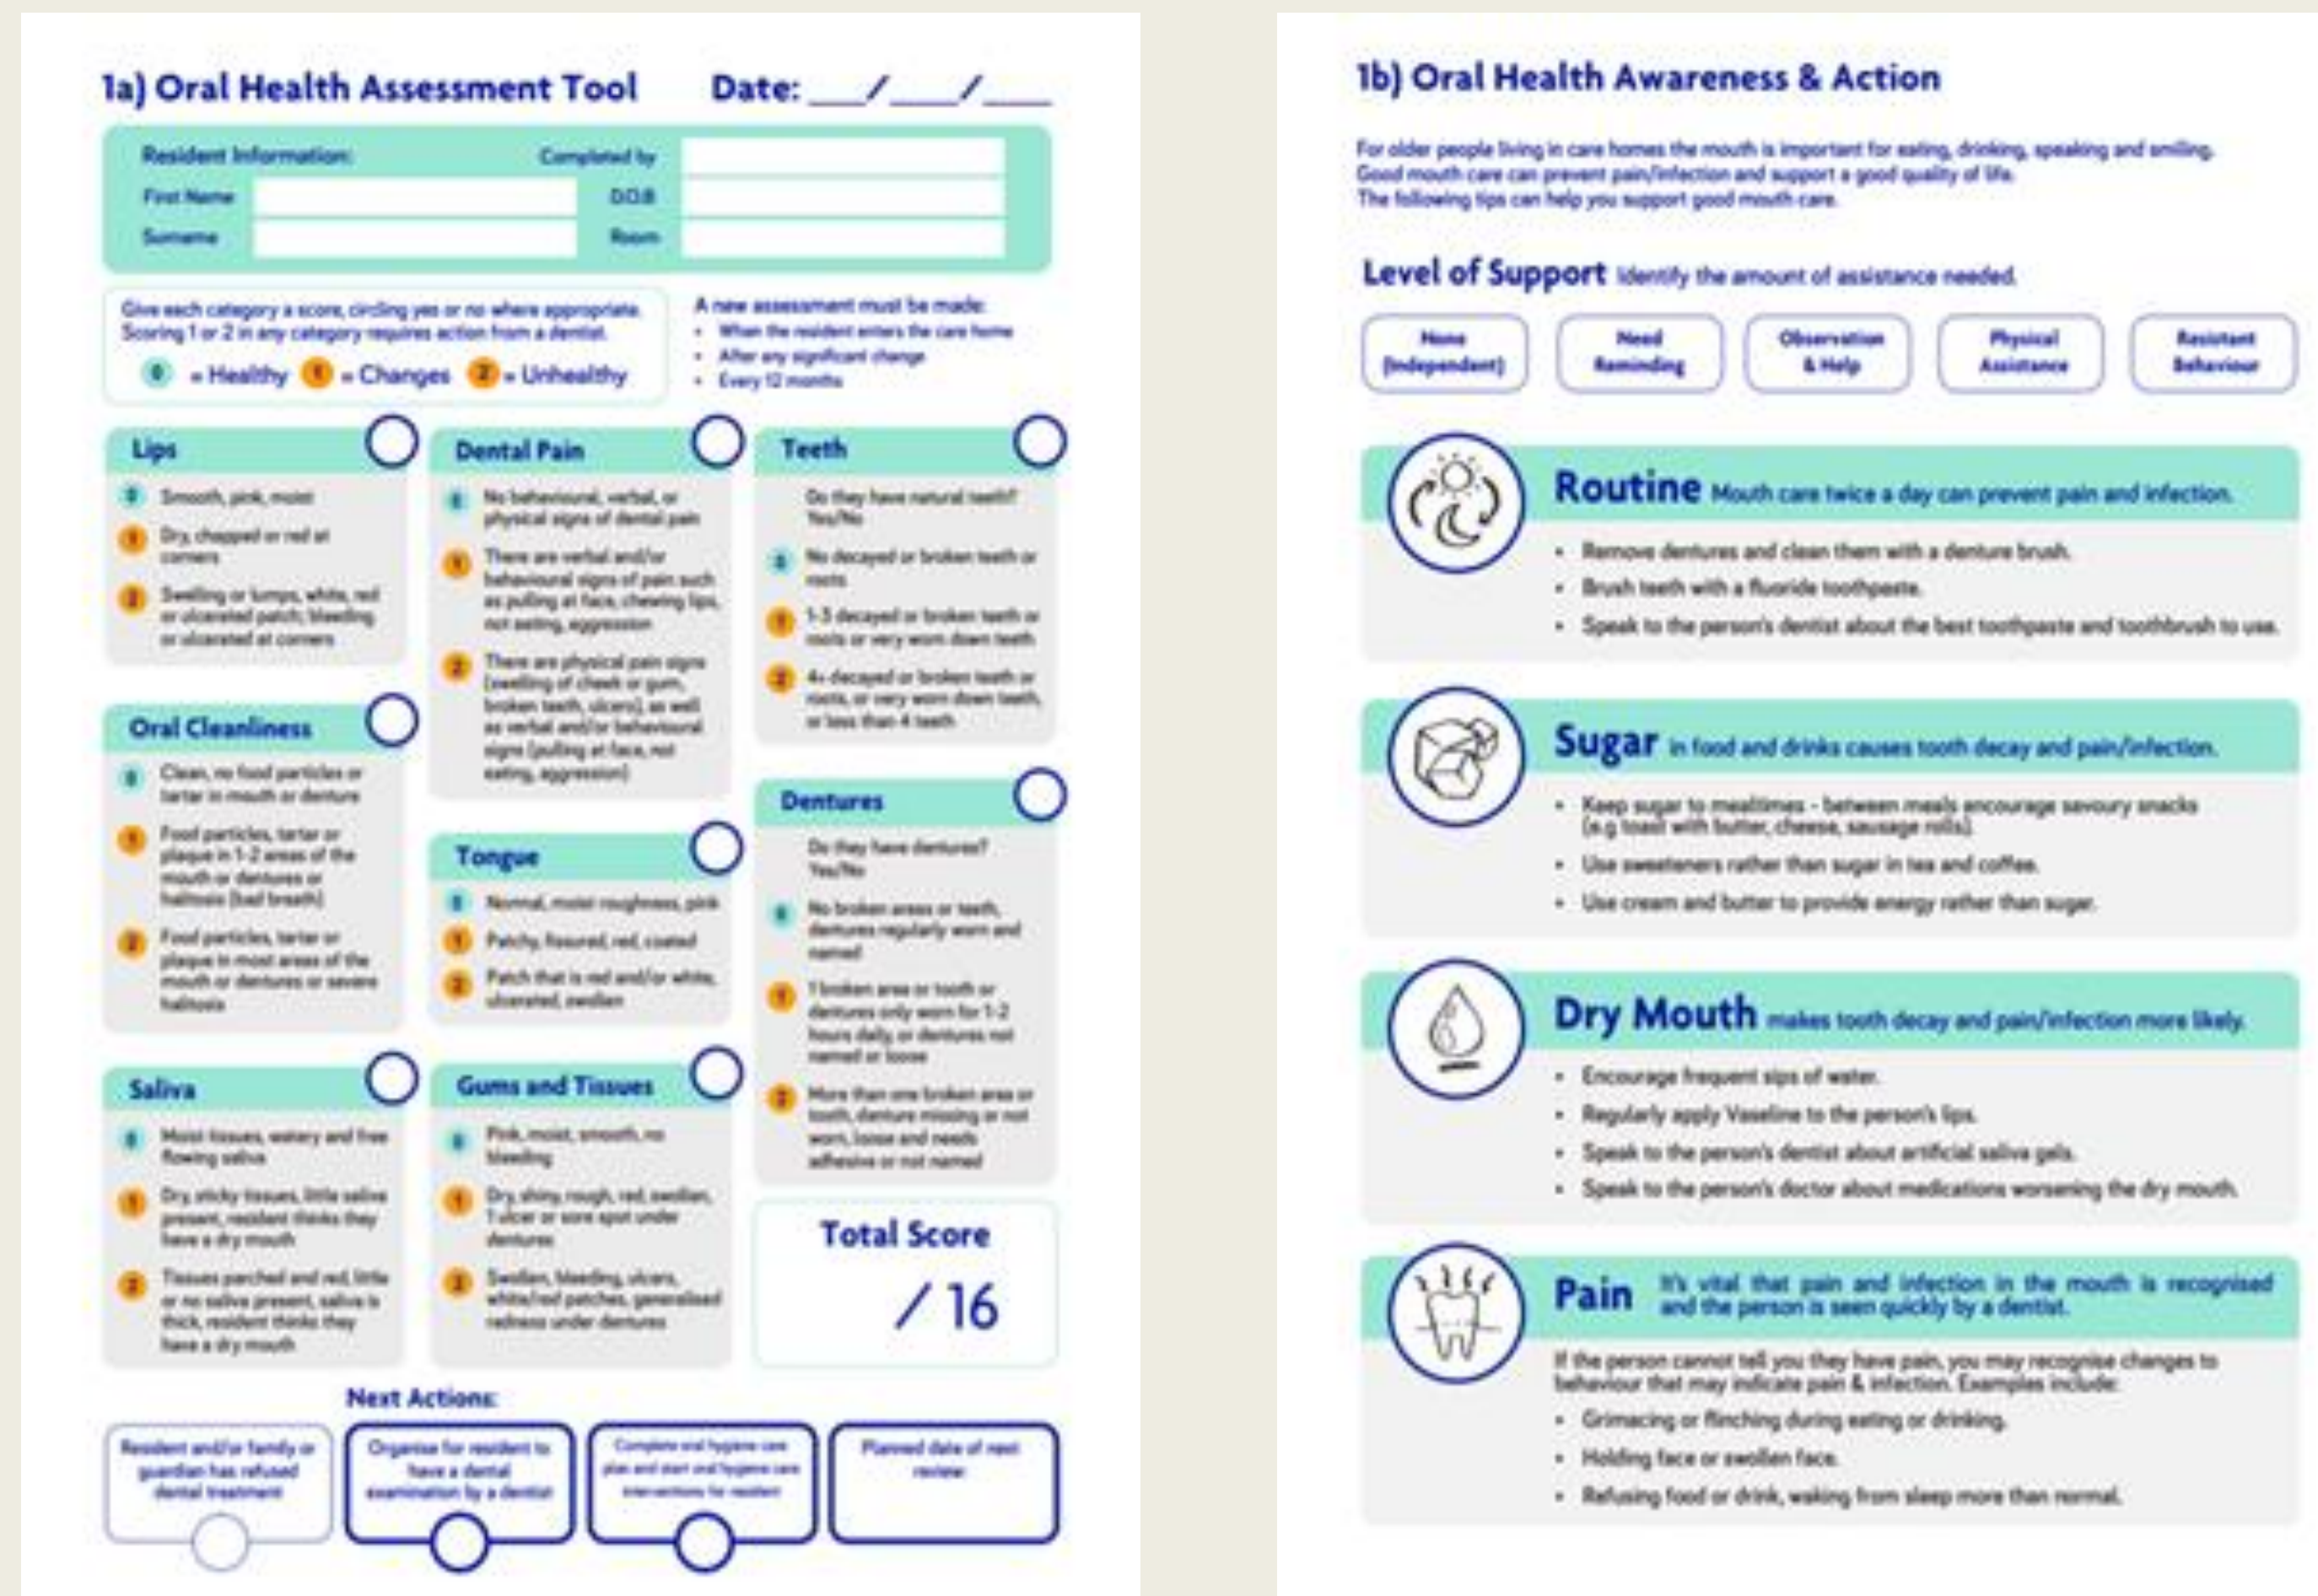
1a) Oral Health Assessment Tool Date: ___/___/___

Resident Information: Completed by
First Name D.O.B
Surname Room

Give each category a score, circling yes or no where appropriate. Scoring 1 or 2 in any category requires action from a dentist.
0 = Healthy 1 = Changes 2 = Unhealthy

A new assessment must be made:
- When the resident enters the care home
- After any significant change
- Every 12 months

Lips
0 Smooth, pink, moist
1 Dry, chapped or red at corners
2 Swelling or lumps, white, red or ulcerated patch; bleeding or ulcerated at corners

Dental Pain
0 No behavioural, verbal, or physical signs of dental pain
1 There are verbal and/or behavioural signs of pain such as pulling at face, chewing lips, not eating, aggression
2 There are physical pain signs (swelling of cheek or gum, broken teeth, ulcers), as well as verbal and/or behavioural signs (pulling at face, not eating, aggression)

Teeth
Do they have natural teeth? Yes/No
0 No decayed or broken teeth or roots
1 1-3 decayed or broken teeth or roots or very worn down teeth
2 4+ decayed or broken teeth or roots, or very worn down teeth, or less than 4 teeth

Oral Cleanliness
0 Clean, no food particles or tartar in mouth or denture
1 Food particles, tartar or plaque in 1-2 areas of the mouth or dentures or halitosis (bad breath)
2 Food particles, tartar or plaque in most areas of the mouth or dentures or severe halitosis

Tongue
0 Normal, moist roughness, pink
1 Patchy, fissured, red, coated
2 Patch that is red and/or white, ulcerated, swollen

Dentures
Do they have dentures? Yes/No
0 No broken areas or teeth, dentures regularly worn and named
1 1 broken area or tooth or dentures only worn for 1-2 hours daily, or dentures not named or loose
2 More than one broken area or tooth, denture missing or not worn, loose and needs adhesive or not named

Saliva
0 Moist tissues, watery and free flowing saliva
1 Dry, sticky tissues, little saliva present, resident thinks they have a dry mouth
2 Tissues parched and red, little or no saliva present, saliva is thick, resident thinks they have a dry mouth

Gums and Tissues
0 Pink, moist, smooth, no bleeding
1 Dry, shiny, rough, red, swollen, 1 ulcer or sore spot under dentures
2 Swollen, bleeding, ulcers, white/red patches, generalised redness under dentures

Total Score
/ 16

Next Actions:
Resident and/or family or guardian has refused dental treatment
Organise for resident to have a dental examination by a dentist
Complete oral hygiene care plan and start oral hygiene care interventions for resident
Planned date of next review

1b) Oral Health Awareness & Action

For older people living in care homes the mouth is important for eating, drinking, speaking and smiling. Good mouth care can prevent pain/infection and support a good quality of life. The following tips can help you support good mouth care.

Level of Support Identify the amount of assistance needed.
None (Independent) | Need Reminding | Observation & Help | Physical Assistance | Resistant Behaviour

Routine Mouth care twice a day can prevent pain and infection.
- Remove dentures and clean them with a denture brush.
- Brush teeth with a fluoride toothpaste.
- Speak to the person's dentist about the best toothpaste and toothbrush to use.

Sugar in food and drinks causes tooth decay and pain/infection.
- Keep sugar to mealtimes - between meals encourage savoury snacks (e.g toast with butter, cheese, sausage rolls).
- Use sweeteners rather than sugar in tea and coffee.
- Use cream and butter to provide energy rather than sugar.

Dry Mouth makes tooth decay and pain/infection more likely.
- Encourage frequent sips of water.
- Regularly apply Vaseline to the person's lips.
- Speak to the person's dentist about artificial saliva gels.
- Speak to the person's doctor about medications worsening the dry mouth.

Pain It's vital that pain and infection in the mouth is recognised and the person is seen quickly by a dentist.
If the person cannot tell you they have pain, you may recognise changes to behaviour that may indicate pain & infection. Examples include:
- Grimacing or flinching during eating or drinking.
- Holding face or swollen face.
- Refusing food or drink, waking from sleep more than normal.